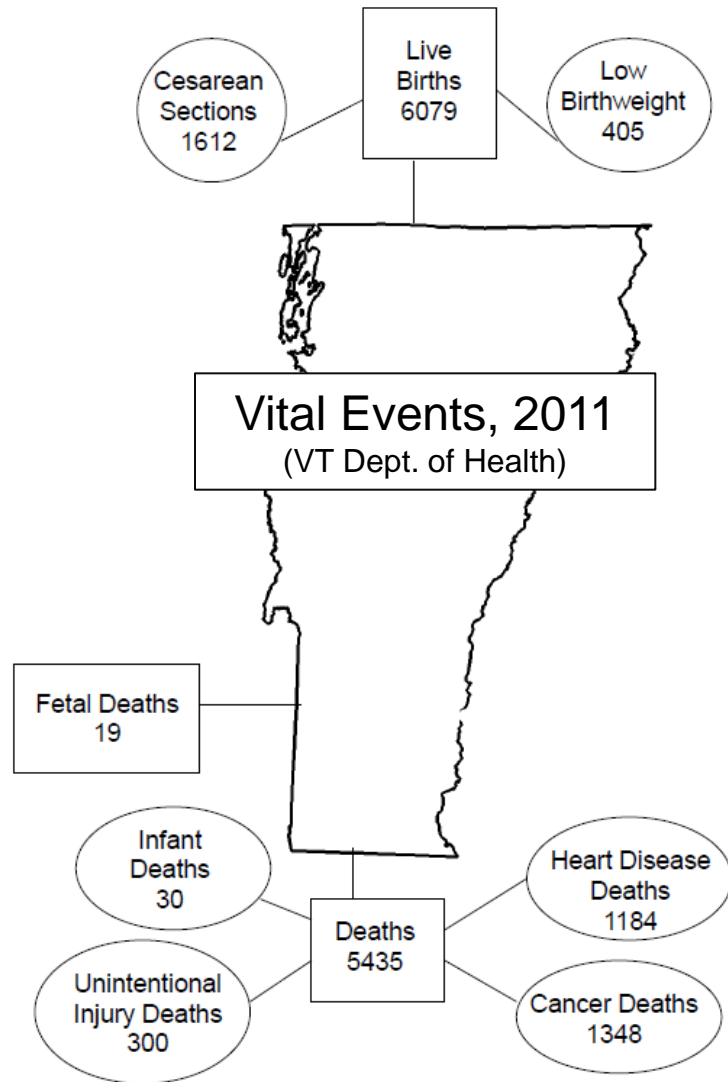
Cesarean Sections 1612

Live Births 6079

Low Birthweight 405

Vital Events, 2011
(VT Dept. of Health)

Fetal Deaths 19

Infant Deaths 30

Heart Disease Deaths 1184

Deaths 5435

Unintentional Injury Deaths 300

Cancer Deaths 1348